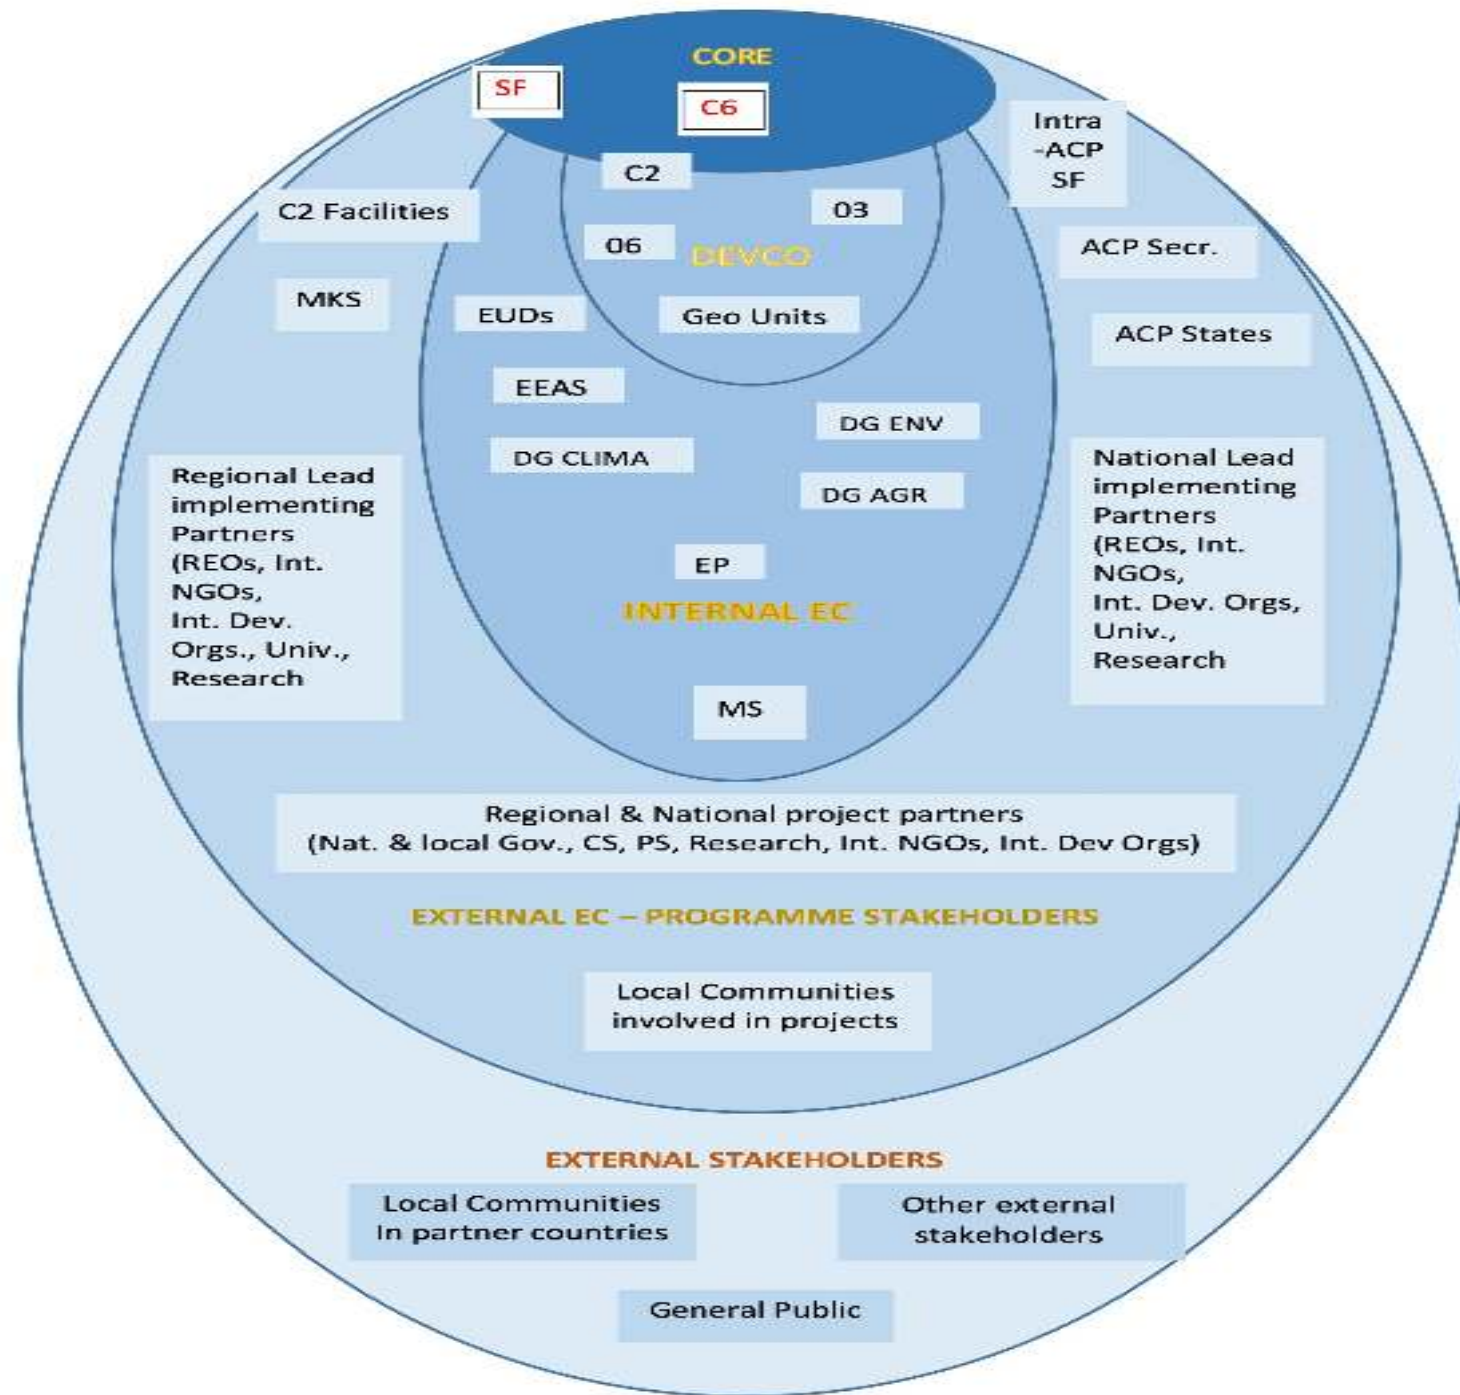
CORE

SF

C6

Intra -ACP SF

C2

C2 Facilities

03

06

DEVCO

ACP Secr.

MKS

EUDs

Geo Units

ACP States

EEAS

DG ENV

DG CLIMA

Regional Lead implementing Partners (REOs, Int. NGOs, Int. Dev. Orgs., Univ., Research

DG AGR

National Lead implementing Partners (REOs, Int. NGOs, Int. Dev. Orgs, Univ., Research

EP

INTERNAL EC

MS

Regional & National project partners (Nat. & local Gov., CS, PS, Research, Int. NGOs, Int. Dev Orgs)

EXTERNAL EC – PROGRAMME STAKEHOLDERS

Local Communities involved in projects

EXTERNAL STAKEHOLDERS

Local Communities In partner countries

Other external stakeholders

General Public